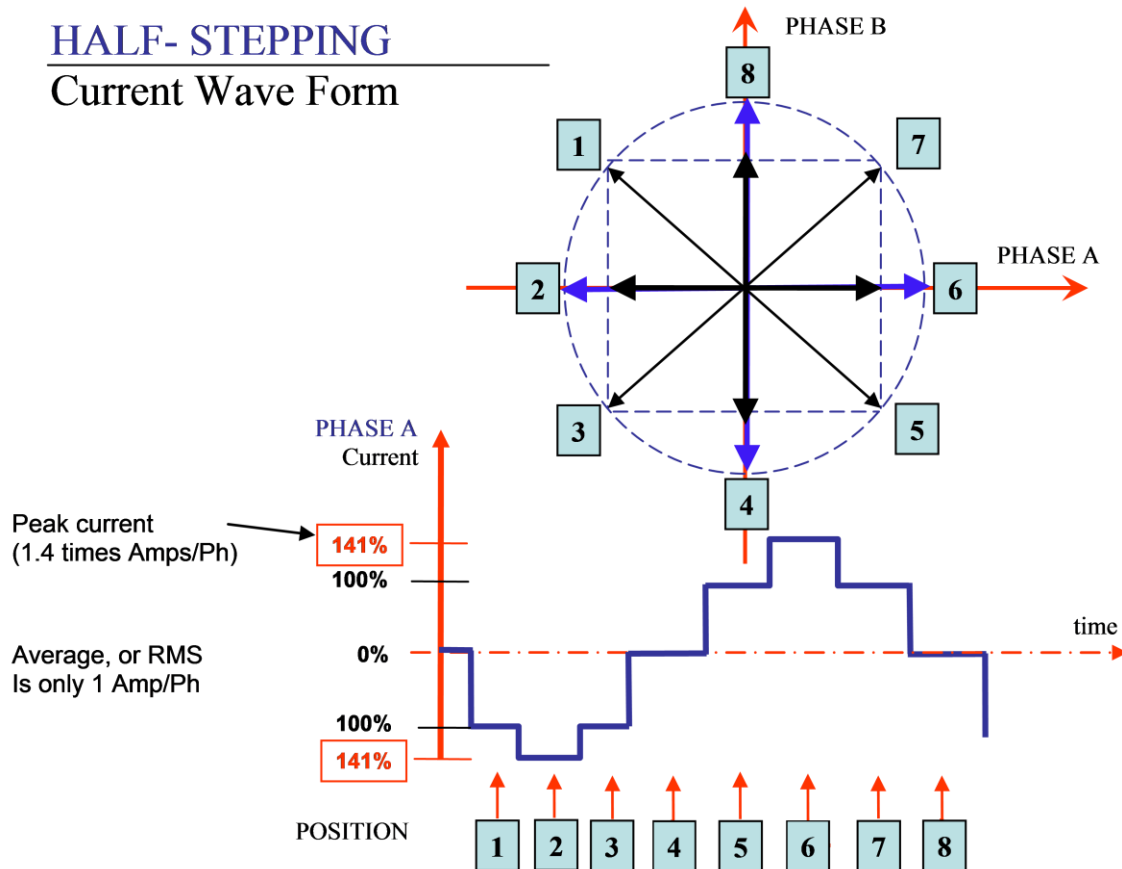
HALF- STEPPING
Current Wave Form

PHASE B
8
1
7
2
PHASE A
6
3
5
4

PHASE A
Current

Peak current
(1.4 times Amps/Ph)

141%
100%
0%
100%
141%

time

Average, or RMS
Is only 1 Amp/Ph

POSITION
1 2 3 4 5 6 7 8